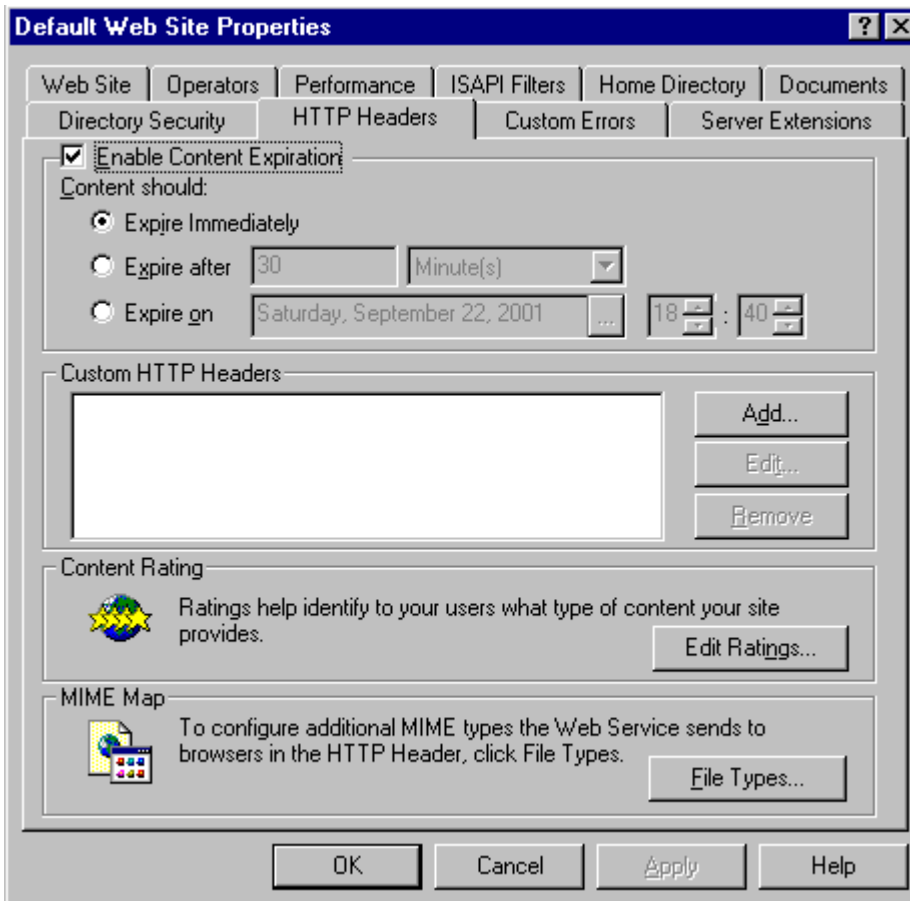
Default Web Site Properties

? X

Web Site | Operators | Performance | ISAPI Filters | Home Directory | Documents

Directory Security | HTTP Headers | Custom Errors | Server Extensions

☑ Enable Content Expiration

Content should:

Expire Immediately

Expire after 30 Minute(s)

Expire on Saturday, September 22, 2001 ... 18 : 40

Custom HTTP Headers

Add...

Edit...

Remove

Content Rating

Ratings help identify to your users what type of content your site provides.

Edit Ratings...

MIME Map

To configure additional MIME types the Web Service sends to browsers in the HTTP Header, click File Types.

File Types...

OK Cancel Apply Help